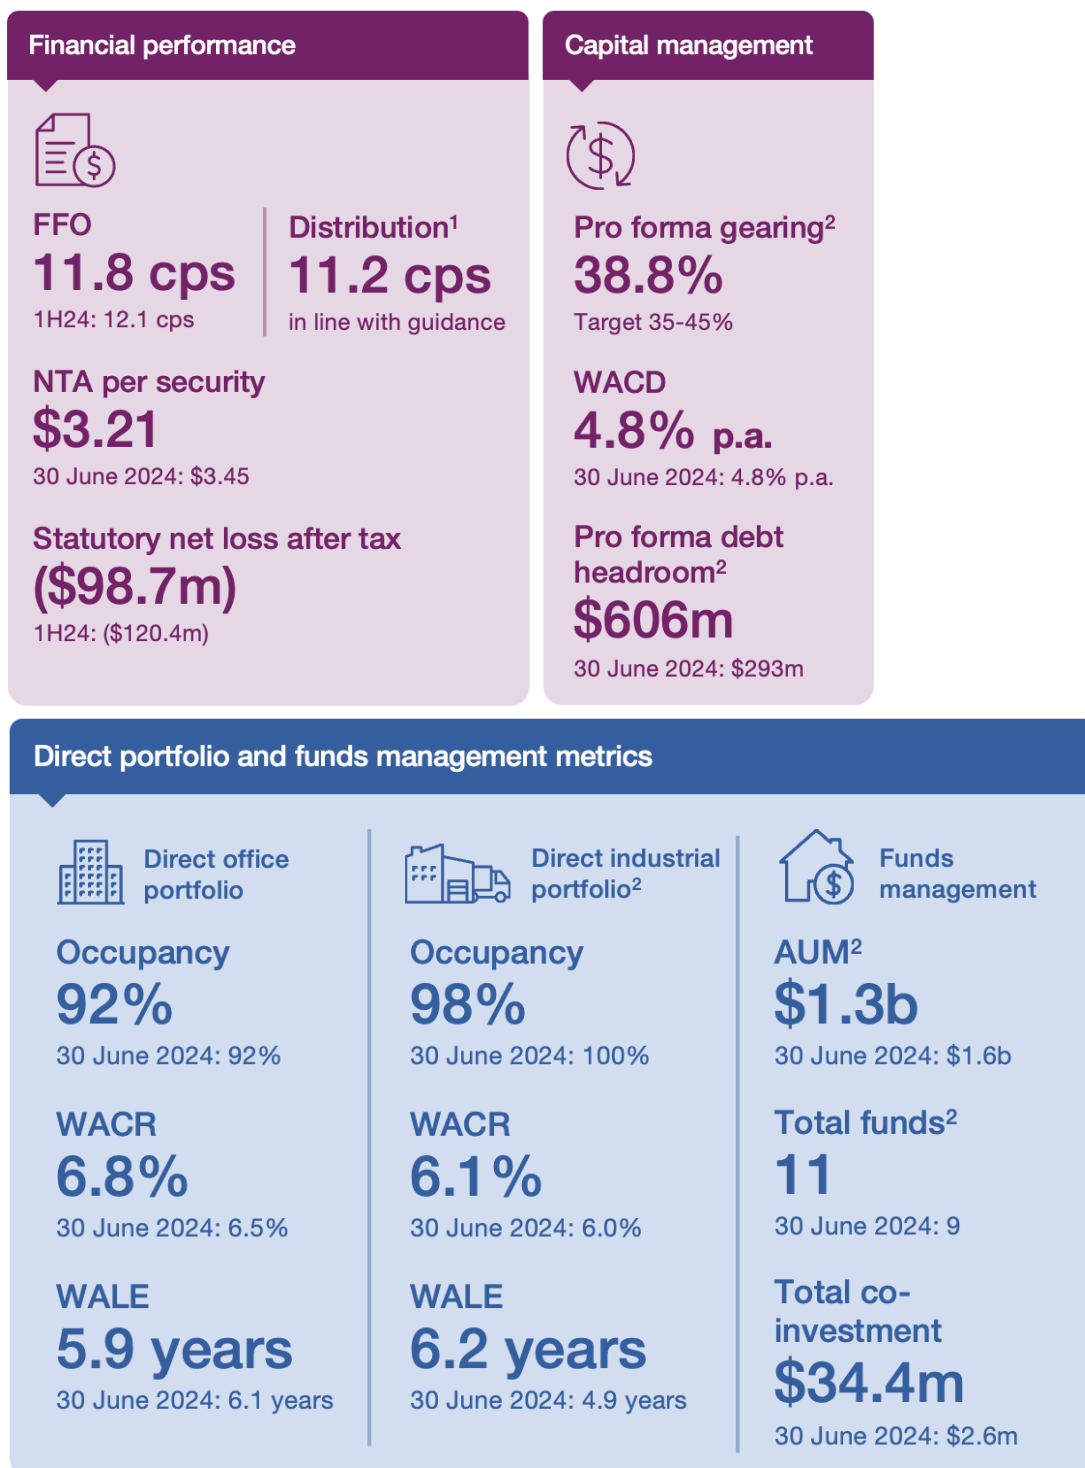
Financial performance

FFO
11.8 cps
1H24: 12.1 cps

Distribution$^1$
11.2 cps
in line with guidance

NTA per security
$3.21
30 June 2024: $3.45

Statutory net loss after tax
($98.7m)
1H24: ($120.4m)

Capital management

Pro forma gearing$^2$
38.8%
Target 35-45%

WACD
4.8% p.a.
30 June 2024: 4.8% p.a.

Pro forma debt headroom$^2$
$606m
30 June 2024: $293m

Direct portfolio and funds management metrics

Direct office portfolio

Occupancy
92%
30 June 2024: 92%

WACR
6.8%
30 June 2024: 6.5%

WALE
5.9 years
30 June 2024: 6.1 years

Direct industrial portfolio$^2$

Occupancy
98%
30 June 2024: 100%

WACR
6.1%
30 June 2024: 6.0%

WALE
6.2 years
30 June 2024: 4.9 years

Funds management

AUM$^2$
$1.3b
30 June 2024: $1.6b

Total funds$^2$
11
30 June 2024: 9

Total co-investment
$34.4m
30 June 2024: $2.6m